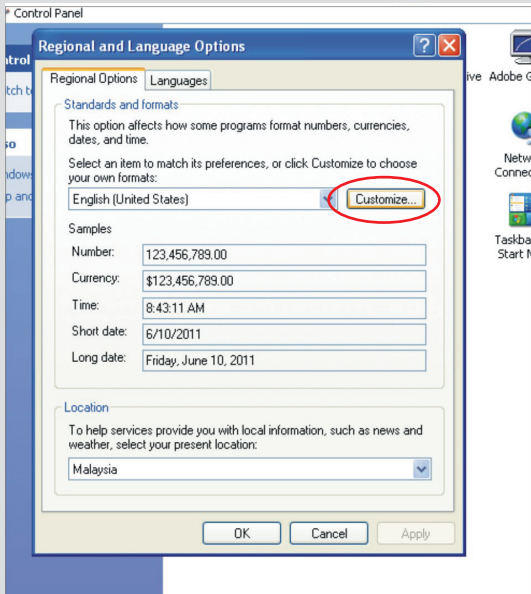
Control Panel

ntrol
tch t
so
ndows
p and

Regional and Language Options

Regional Options
Languages

Standards and formats

This option affects how some programs format numbers, currencies, dates, and time.

Select an item to match its preferences, or click Customize to choose your own formats:

English (United States)
Customize...

Samples

| | |
|---|---|
| Number: | 123,456,789.00 |
| Currency: | $123,456,789.00 |
| Time: | 8:43:11 AM |
| Short date: | 6/10/2011 |
| Long date: | Friday, June 10, 2011 |

Location

To help services provide you with local information, such as news and weather, select your present location:

Malaysia

OK
Cancel
Apply

ive
Adobe G
Netw
Conne
Taskba
Start M